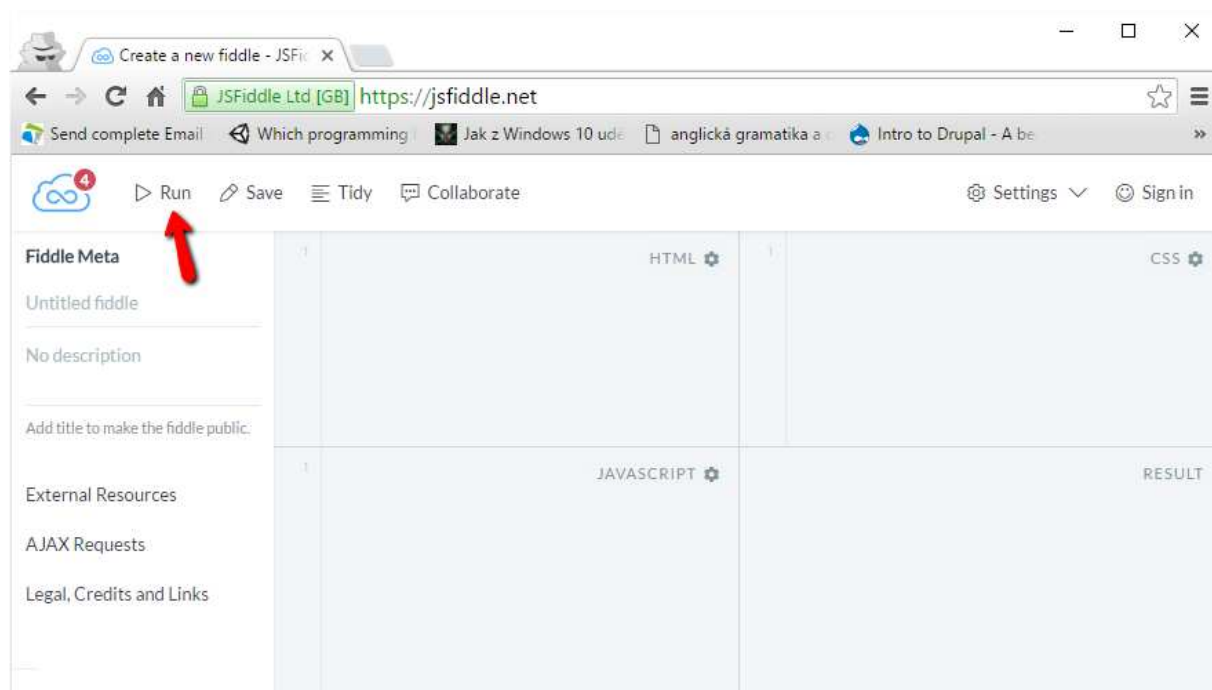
Create a new fiddle - JSFi ×

JSFiddle Ltd [GB] https://jsfiddle.net

Send complete Email Which programming Jak z Windows 10 ude anglická gramatika a Intro to Drupal - A be »

4 Run Save Tidy Collaborate Settings Sign in

Fiddle Meta

Untitled fiddle

No description

Add title to make the fiddle public.

External Resources

AJAX Requests

Legal, Credits and Links

1 HTML

1 CSS

1 JAVASCRIPT

RESULT